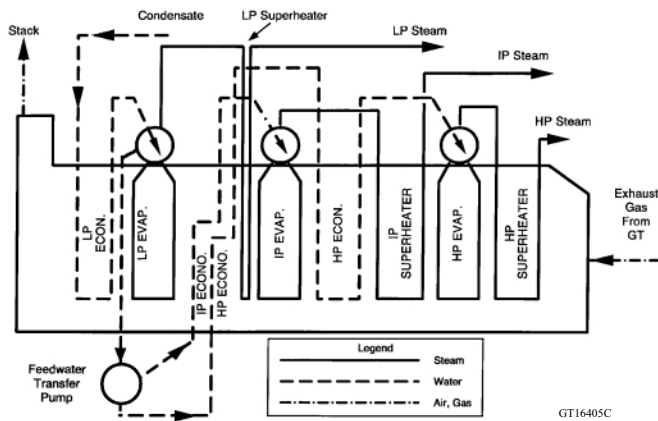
Stack
Condensate
LP Superheater
LP Steam
IP Steam
HP Steam
LP ECON.
LP EVAP.
IP ECONO.
HP ECONO.
IP EVAP.
HP ECON.
IP SUPERHEATER
HP EVAP.
HP SUPERHEATER
Exhaust Gas From GT
Feedwater Transfer Pump

| Legend | |
|---|---|
| | Steam |
| | Water |
| | Air, Gas |

GT16405C